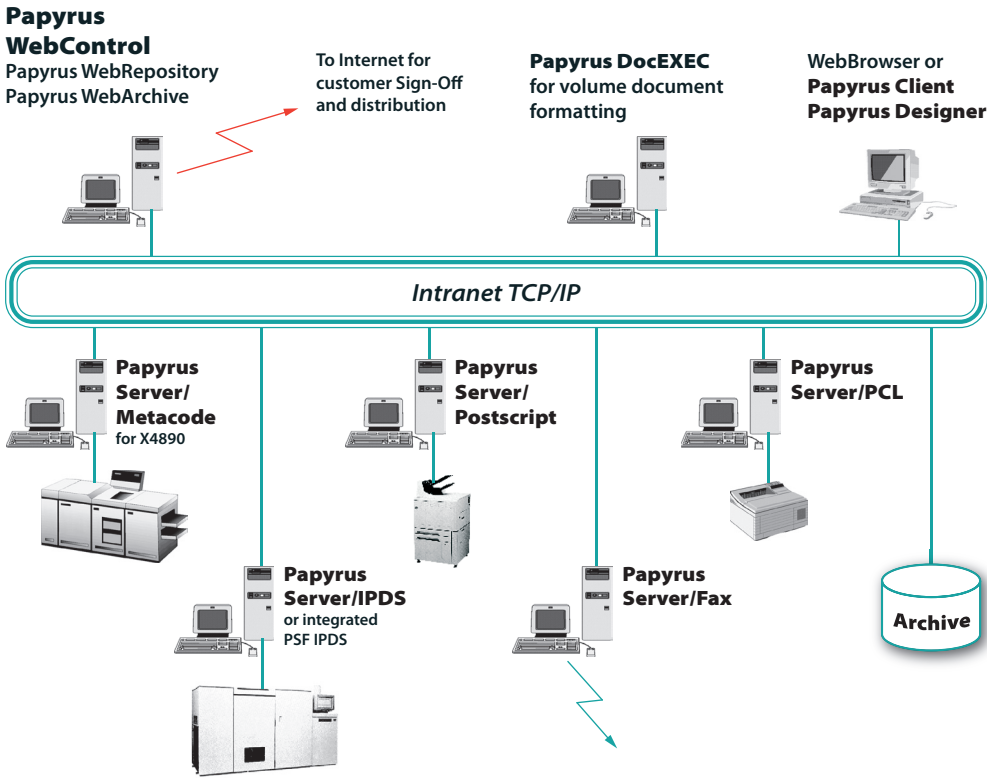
Papyrus WebControl
Papyrus WebRepository
Papyrus WebArchive

To Internet for customer Sign-Off and distribution

Papyrus DocEXEC
for volume document formatting

WebBrowser or
Papyrus Client
Papyrus Designer

Intranet TCP/IP

Papyrus Server/Metacode
for X4890

Papyrus Server/Postscript

Papyrus Server/PCL

Papyrus Server/IPDS
or integrated PSF IPDS

Papyrus Server/Fax

Archive